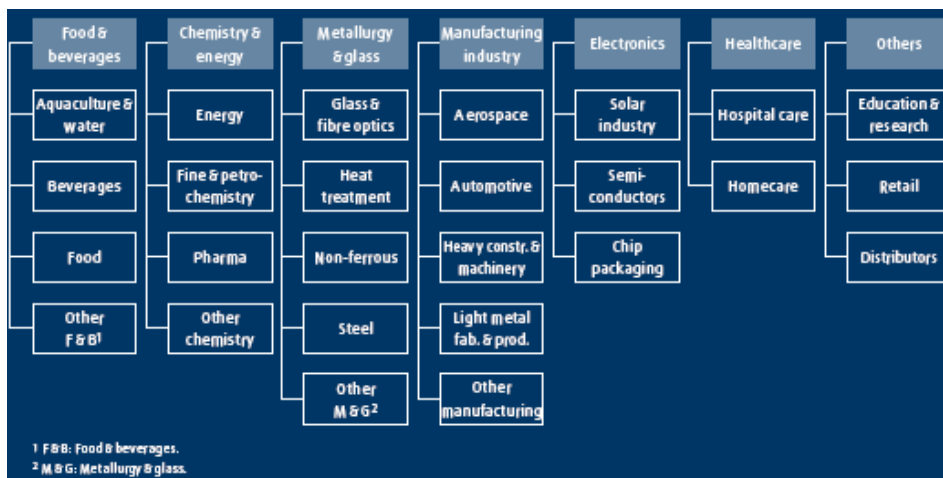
Food & beverages

Aquaculture & water

Beverages

Food

Other F & B¹

Chemistry & energy

Energy

Fine & petrochemistry

Pharma

Other chemistry

Metallurgy & glass

Glass & fibre optics

Heat treatment

Non-ferrous

Steel

Other M & G²

Manufacturing industry

Aerospace

Automotive

Heavy constr. & machinery

Light metal fab. & prod.

Other manufacturing

Electronics

Solar industry

Semiconductors

Chip packaging

Healthcare

Hospital care

Homecare

Others

Education & research

Retail

Distributors

¹ F&B: Food & beverages.
² M & G: Metallurgy & glass.